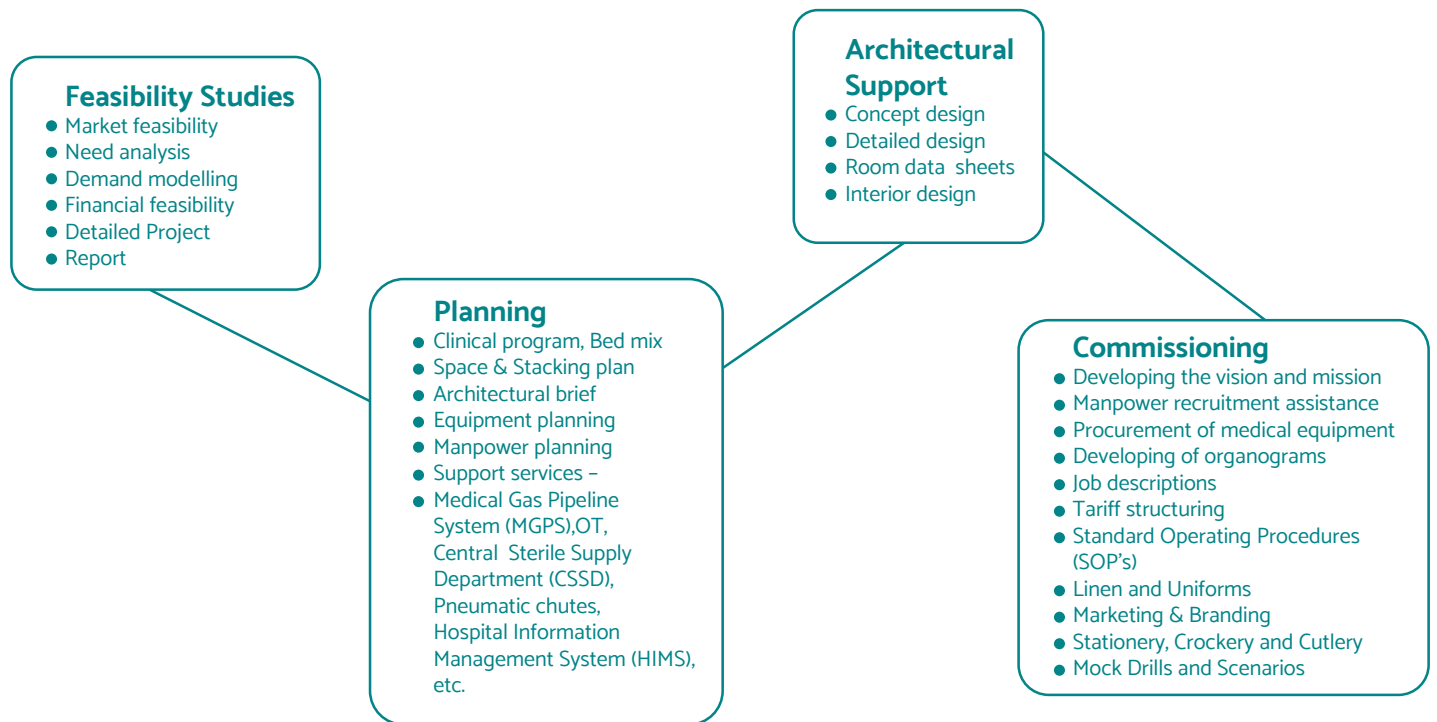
Feasibility Studies
- Market feasibility
- Need analysis
- Demand modelling
- Financial feasibility
- Detailed Project
- Report

Planning
- Clinical program, Bed mix
- Space & Stacking plan
- Architectural brief
- Equipment planning
- Manpower planning
- Support services –
- Medical Gas Pipeline System (MGPS),OT, Central Sterile Supply Department (CSSD), Pneumatic chutes, Hospital Information Management System (HIMS), etc.

Architectural Support
- Concept design
- Detailed design
- Room data sheets
- Interior design

Commissioning
- Developing the vision and mission
- Manpower recruitment assistance
- Procurement of medical equipment
- Developing of organograms
- Job descriptions
- Tariff structuring
- Standard Operating Procedures (SOP's)
- Linen and Uniforms
- Marketing & Branding
- Stationery, Crockery and Cutlery
- Mock Drills and Scenarios